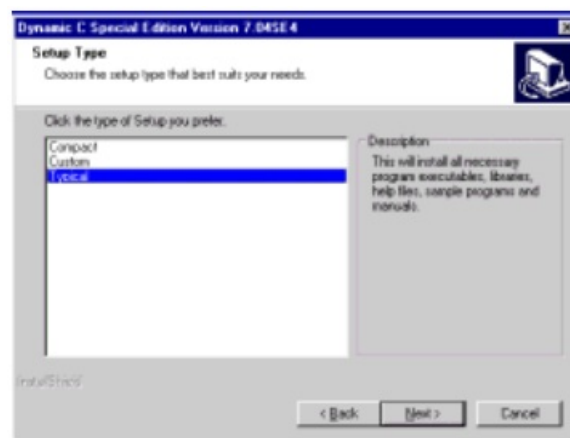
Dynamic C Special Edition Version 7.04SE4

Setup Type

Choose the setup type that best suits your needs.

Click the type of Setup you prefer.

Compact
Custom
Typical

Description

This will install all necessary program executables, libraries, help files, sample programs and manuals.

InstallShield

< Back

Next >

Cancel